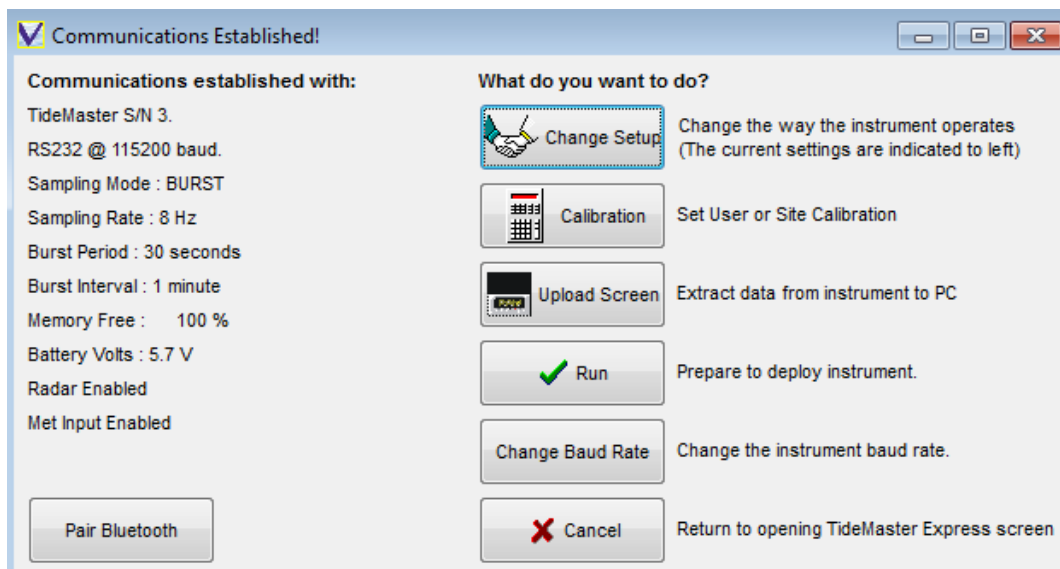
Communications Established!

Communications established with:

TideMaster S/N 3.

RS232 @ 115200 baud.

Sampling Mode : BURST

Sampling Rate : 8 Hz

Burst Period : 30 seconds

Burst Interval : 1 minute

Memory Free : 100 %

Battery Volts : 5.7 V

Radar Enabled

Met Input Enabled

Pair Bluetooth

What do you want to do?

Change Setup Change the way the instrument operates (The current settings are indicated to left)

Calibration Set User or Site Calibration

Upload Screen Extract data from instrument to PC

Run Prepare to deploy instrument.

Change Baud Rate Change the instrument baud rate.

Cancel Return to opening TideMaster Express screen